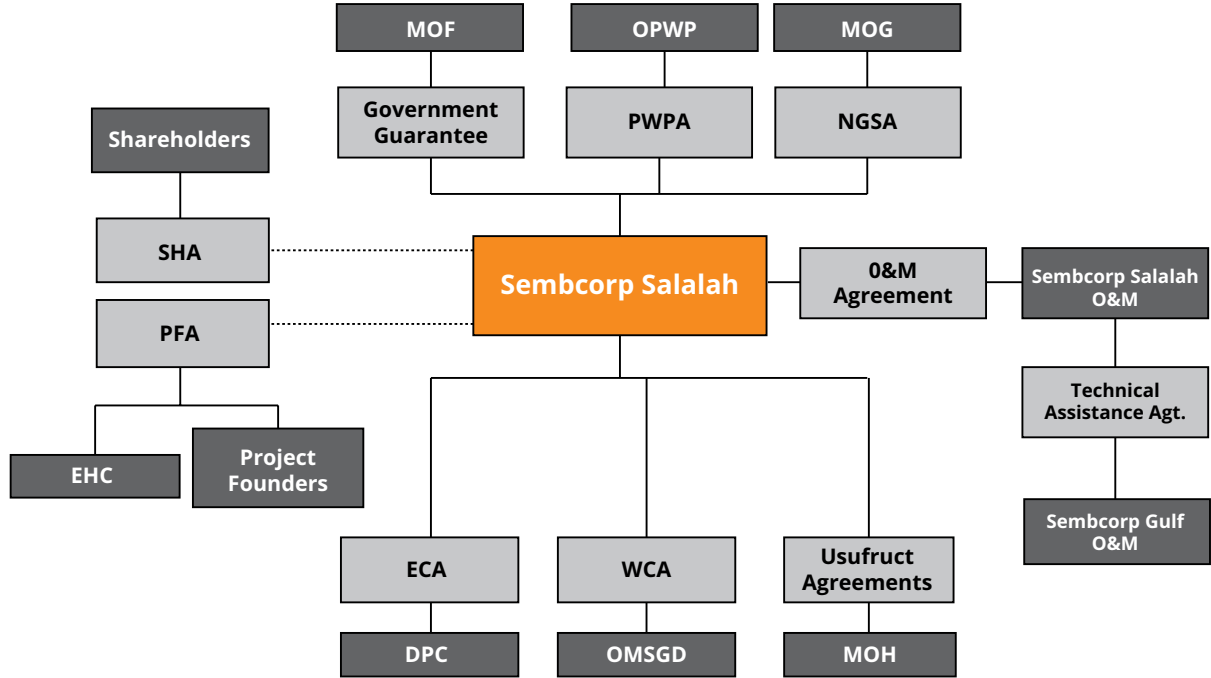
MOF

OPWP

MOG

Government Guarantee

PWPA

NGSA

Shareholders

SHA

Sembcorp Salalah

0&M Agreement

Sembcorp Salalah O&M

PFA

Technical Assistance Agt.

EHC

Project Founders

Sembcorp Gulf O&M

ECA

WCA

Usufruct Agreements

DPC

OMSGD

MOH